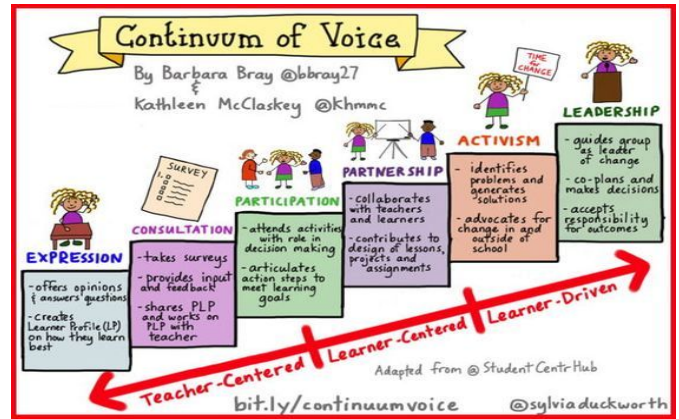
Continuum of Voice

By Barbara Bray @bbray27 & Kathleen McClaskey @khmmc

TIME 4 CHANGE

SURVEY

EXPRESSION
- offers opinions & answers questions
- creates Learner Profile (LP) on how they learn best

CONSULTATION
- takes surveys
- provides input and feedback
- shares PLP and works on PLP with teacher

PARTICIPATION
- attends activities with role in decision making
- articulates action steps to meet learning goals

PARTNERSHIP
- collaborates with teachers and learners
- contributes to design of lessons, projects and assignments

ACTIVISM
- identifies problems and generates solutions
- advocates for change in and outside of school

LEADERSHIP
- guides group as leader of change
- co-plans and makes decisions
- accepts responsibility for outcomes

Teacher-Centered | Learner-Centered | Learner-Driven

Adapted from @ Student Centr Hub

bit.ly/continuumvoice

@sylviaduckworth